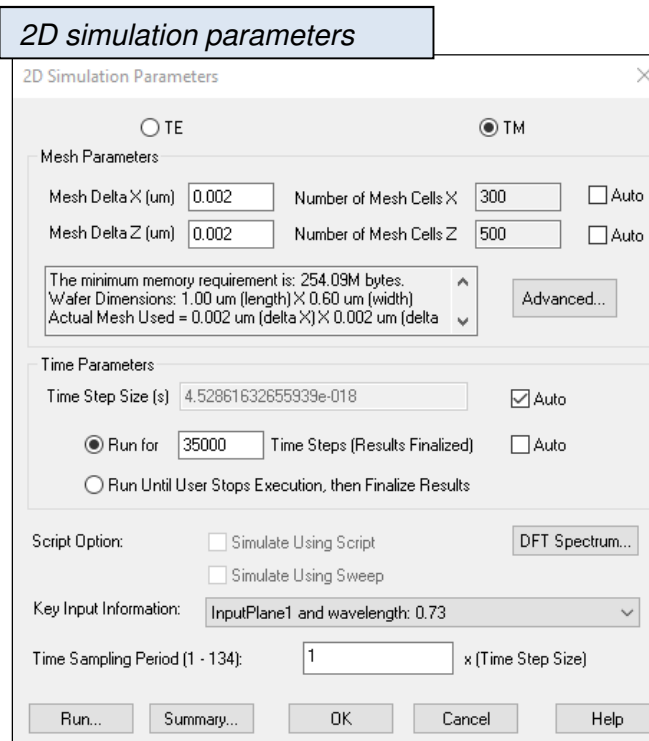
2D simulation parameters

2D Simulation Parameters

TE

TM

Mesh Parameters

Mesh Delta X (um) 0.002 Number of Mesh Cells X 300 Auto

Mesh Delta Z (um) 0.002 Number of Mesh Cells Z 500 Auto

The minimum memory requirement is: 254.09M bytes.
Wafer Dimensions: 1.00 um (length) X 0.60 um (width)
Actual Mesh Used = 0.002 um (delta X) X 0.002 um (delta

Advanced...

Time Parameters

Time Step Size (s) 4.52861632655939e-018 Auto

Run for 35000 Time Steps (Results Finalized) Auto

Run Until User Stops Execution, then Finalize Results

Script Option: Simulate Using Script DFT Spectrum...

Simulate Using Sweep

Key Input Information: InputPlane1 and wavelength: 0.73

Time Sampling Period (1 - 134): 1 x (Time Step Size)

Run... Summary... OK Cancel Help